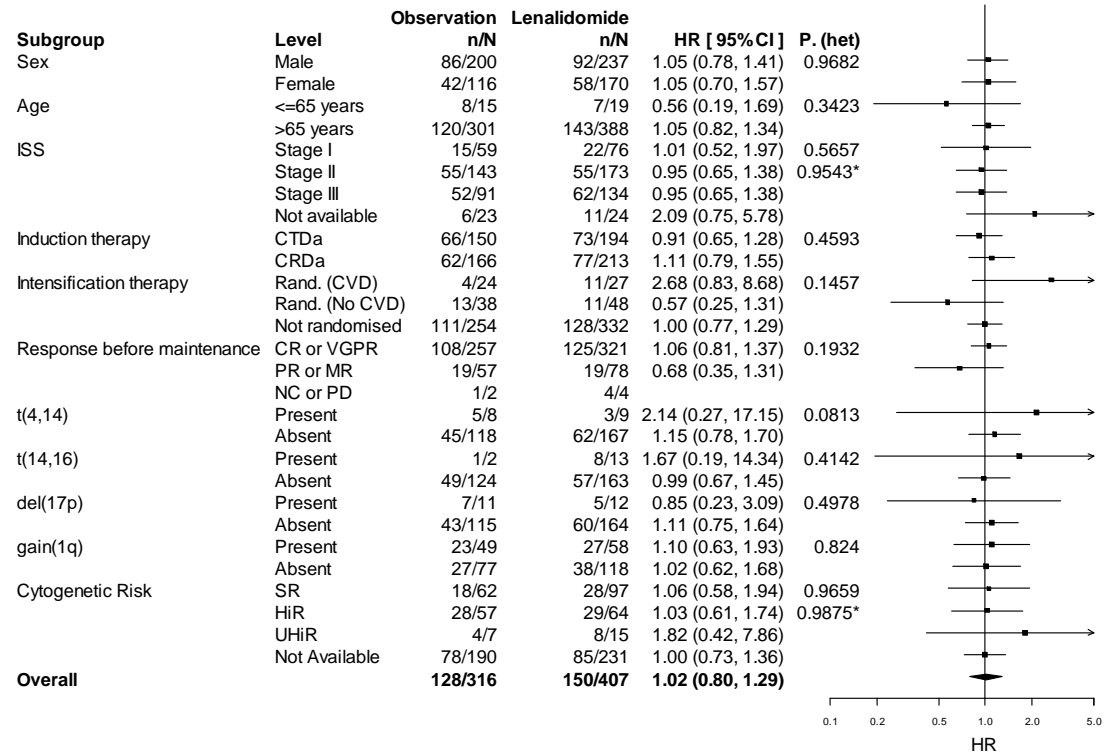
| Subgroup | Level | Observation n/N | Lenalidomide n/N | HR [ 95% CI ] | P. (het) |
|---|---|---|---|---|---|
| Sex | Male | 86/200 | 92/237 | 1.05 (0.78, 1.41) | 0.9682 |
| | Female | 42/116 | 58/170 | 1.05 (0.70, 1.57) | |
| Age | <=65 years | 8/15 | 7/19 | 0.56 (0.19, 1.69) | 0.3423 |
| | >65 years | 120/301 | 143/388 | 1.05 (0.82, 1.34) | |
| ISS | Stage I | 15/59 | 22/76 | 1.01 (0.52, 1.97) | 0.5657 |
| | Stage II | 55/143 | 55/173 | 0.95 (0.65, 1.38) | 0.9543* |
| | Stage III | 52/91 | 62/134 | 0.95 (0.65, 1.38) | |
| | Not available | 6/23 | 11/24 | 2.09 (0.75, 5.78) | |
| Induction therapy | CTDa | 66/150 | 73/194 | 0.91 (0.65, 1.28) | 0.4593 |
| | CRDa | 62/166 | 77/213 | 1.11 (0.79, 1.55) | |
| Intensification therapy | Rand. (CVD) | 4/24 | 11/27 | 2.68 (0.83, 8.68) | 0.1457 |
| | Rand. (No CVD) | 13/38 | 11/48 | 0.57 (0.25, 1.31) | |
| | Not randomised | 111/254 | 128/332 | 1.00 (0.77, 1.29) | |
| Response before maintenance | CR or VGPR | 108/257 | 125/321 | 1.06 (0.81, 1.37) | 0.1932 |
| | PR or MR | 19/57 | 19/78 | 0.68 (0.35, 1.31) | |
| | NC or PD | 1/2 | 4/4 | | |
| t(4,14) | Present | 5/8 | 3/9 | 2.14 (0.27, 17.15) | 0.0813 |
| | Absent | 45/118 | 62/167 | 1.15 (0.78, 1.70) | |
| t(14,16) | Present | 1/2 | 8/13 | 1.67 (0.19, 14.34) | 0.4142 |
| | Absent | 49/124 | 57/163 | 0.99 (0.67, 1.45) | |
| del(17p) | Present | 7/11 | 5/12 | 0.85 (0.23, 3.09) | 0.4978 |
| | Absent | 43/115 | 60/164 | 1.11 (0.75, 1.64) | |
| gain(1q) | Present | 23/49 | 27/58 | 1.10 (0.63, 1.93) | 0.824 |
| | Absent | 27/77 | 38/118 | 1.02 (0.62, 1.68) | |
| Cytogenetic Risk | SR | 18/62 | 28/97 | 1.06 (0.58, 1.94) | 0.9659 |
| | HiR | 28/57 | 29/64 | 1.03 (0.61, 1.74) | 0.9875* |
| | UHiR | 4/7 | 8/15 | 1.82 (0.42, 7.86) | |
| | Not Available | 78/190 | 85/231 | 1.00 (0.73, 1.36) | |
| **Overall** | | **128/316** | **150/407** | **1.02 (0.80, 1.29)** | |

0.1 0.2 0.5 1.0 2.0 5.0
HR